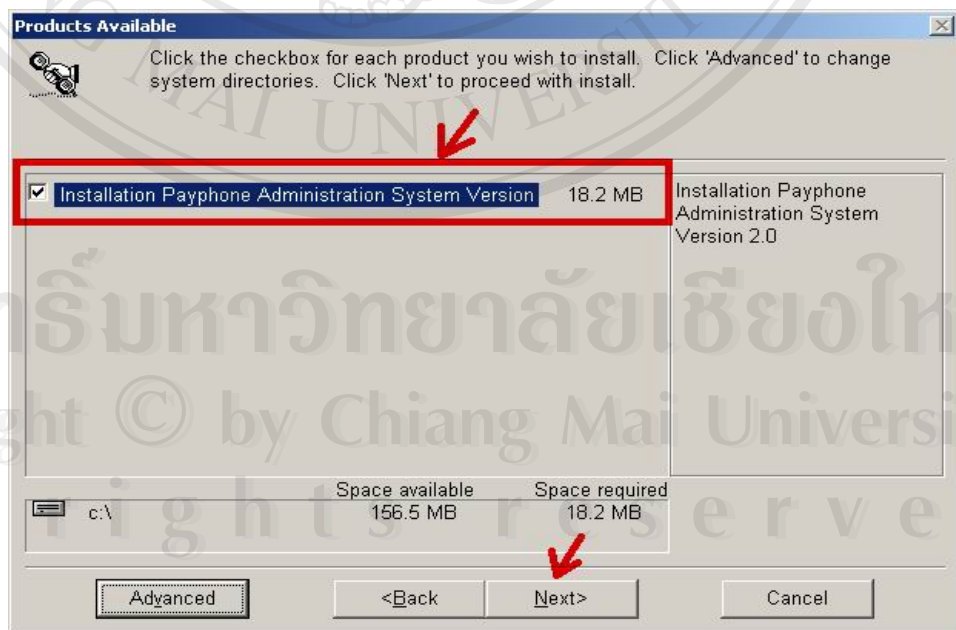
Products Available

Click the checkbox for each product you wish to install. Click 'Advanced' to change system directories. Click 'Next' to proceed with install.

Installation Payphone Administration System Version 18.2 MB

Installation Payphone Administration System Version 2.0

ลิขสิทธิ์มหาวิทยาลัยเชียงใหม่
Copyright © by Chiang Mai University
All rights reserved

Space available Space required
c:\ 156.5 MB 18.2 MB

Advanced

<Back

Next>

Cancel